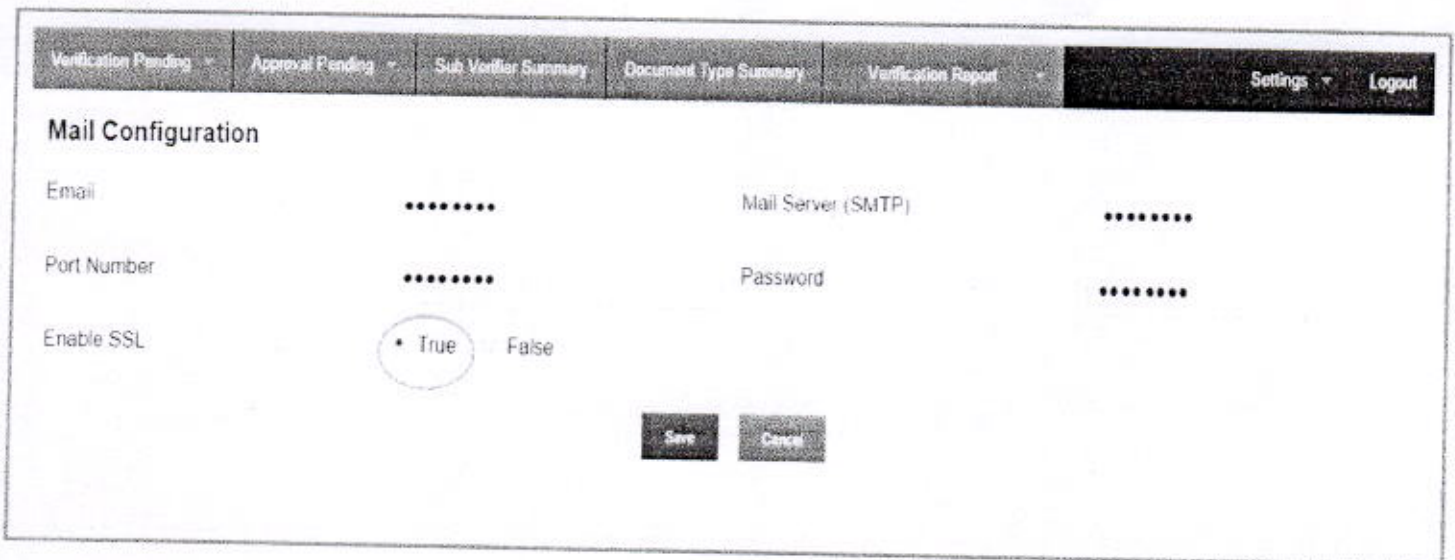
Verification Pending ▾ Approval Pending ▾ Sub Verifier Summary Document Type Summary Verification Report ▾ Settings ▾ Logout

Mail Configuration

Email ••••••••• Mail Server (SMTP) •••••••••

Port Number ••••••••• Password •••••••••

Enable SSL • True False

Save Cancel